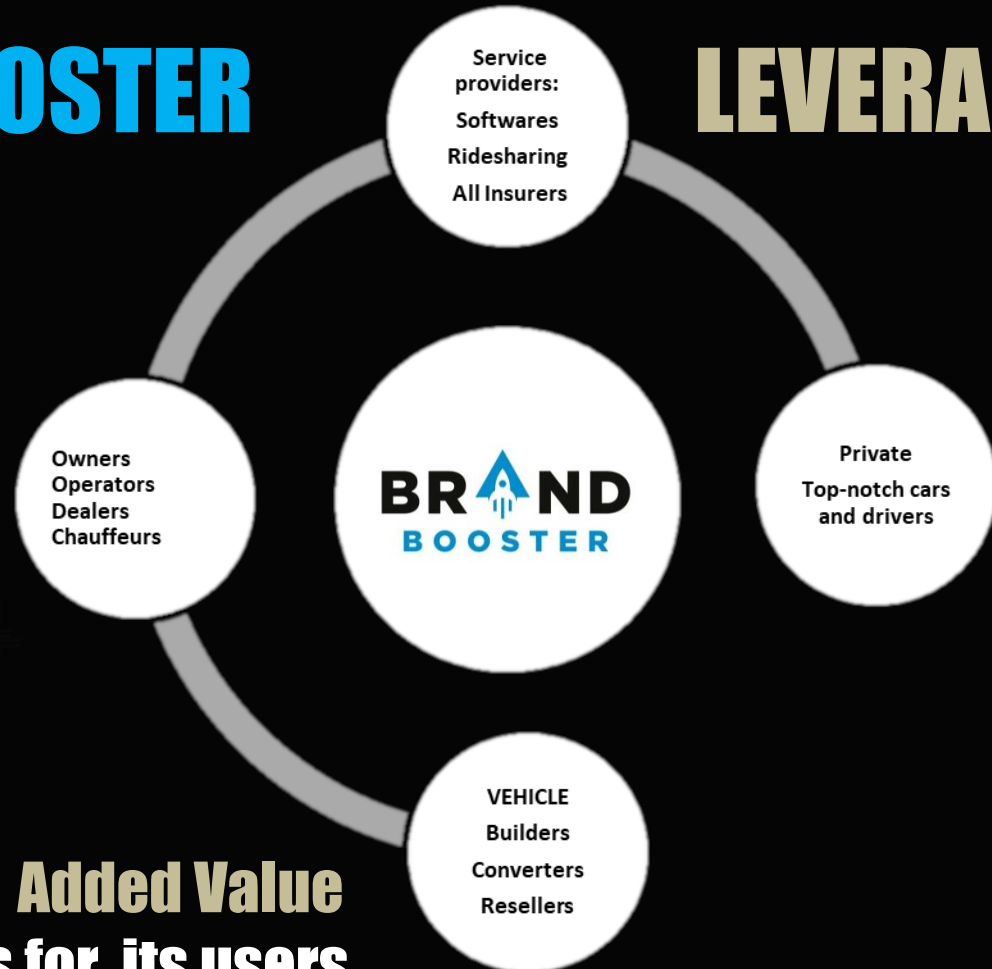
OSTER

LEVERA

Service providers:
Softwares
Ridesharing
All Insurers

Owners
Operators
Dealers
Chauffeurs

BRAND
BOOSTER

Private
Top-notch cars and drivers

VEHICLE
Builders
Converters
Resellers

Added Value

s for its users